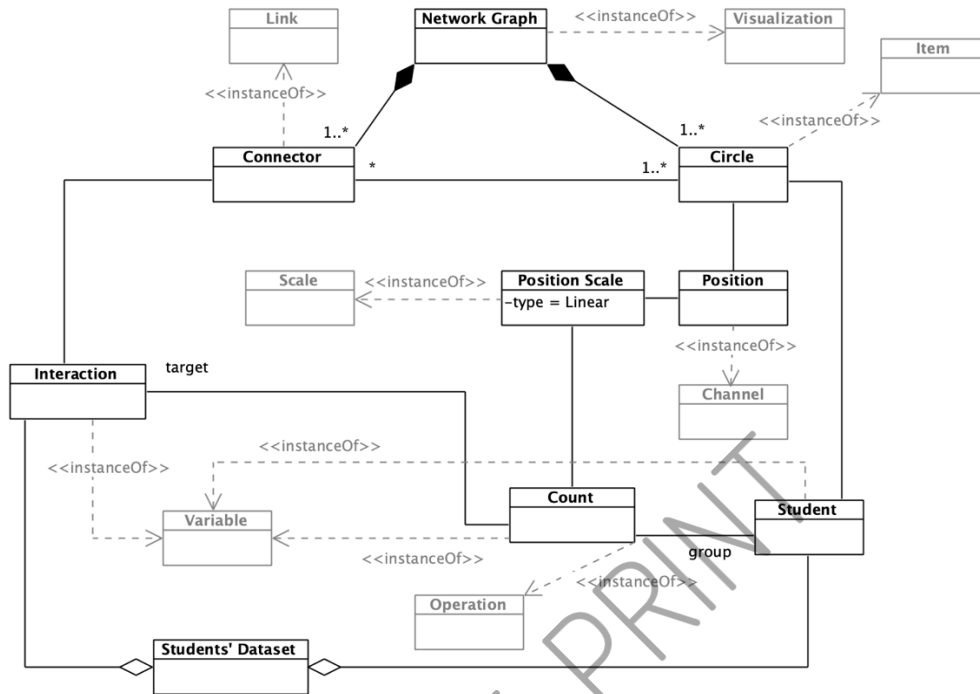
Link

Network Graph

<<instanceOf>>

Visualization

Item

<<instanceOf>>

<<instanceOf>>

1..*

1..*

Connector

*

1..*

Circle

Scale

<<instanceOf>>

Position Scale

-type = Linear

Position

<<instanceOf>>

Interaction

target

Channel

<<instanceOf>>

<<instanceOf>>

Count

Student

Variable

<<instanceOf>>

group

<<instanceOf>>

Operation

Students' Dataset

PRINT